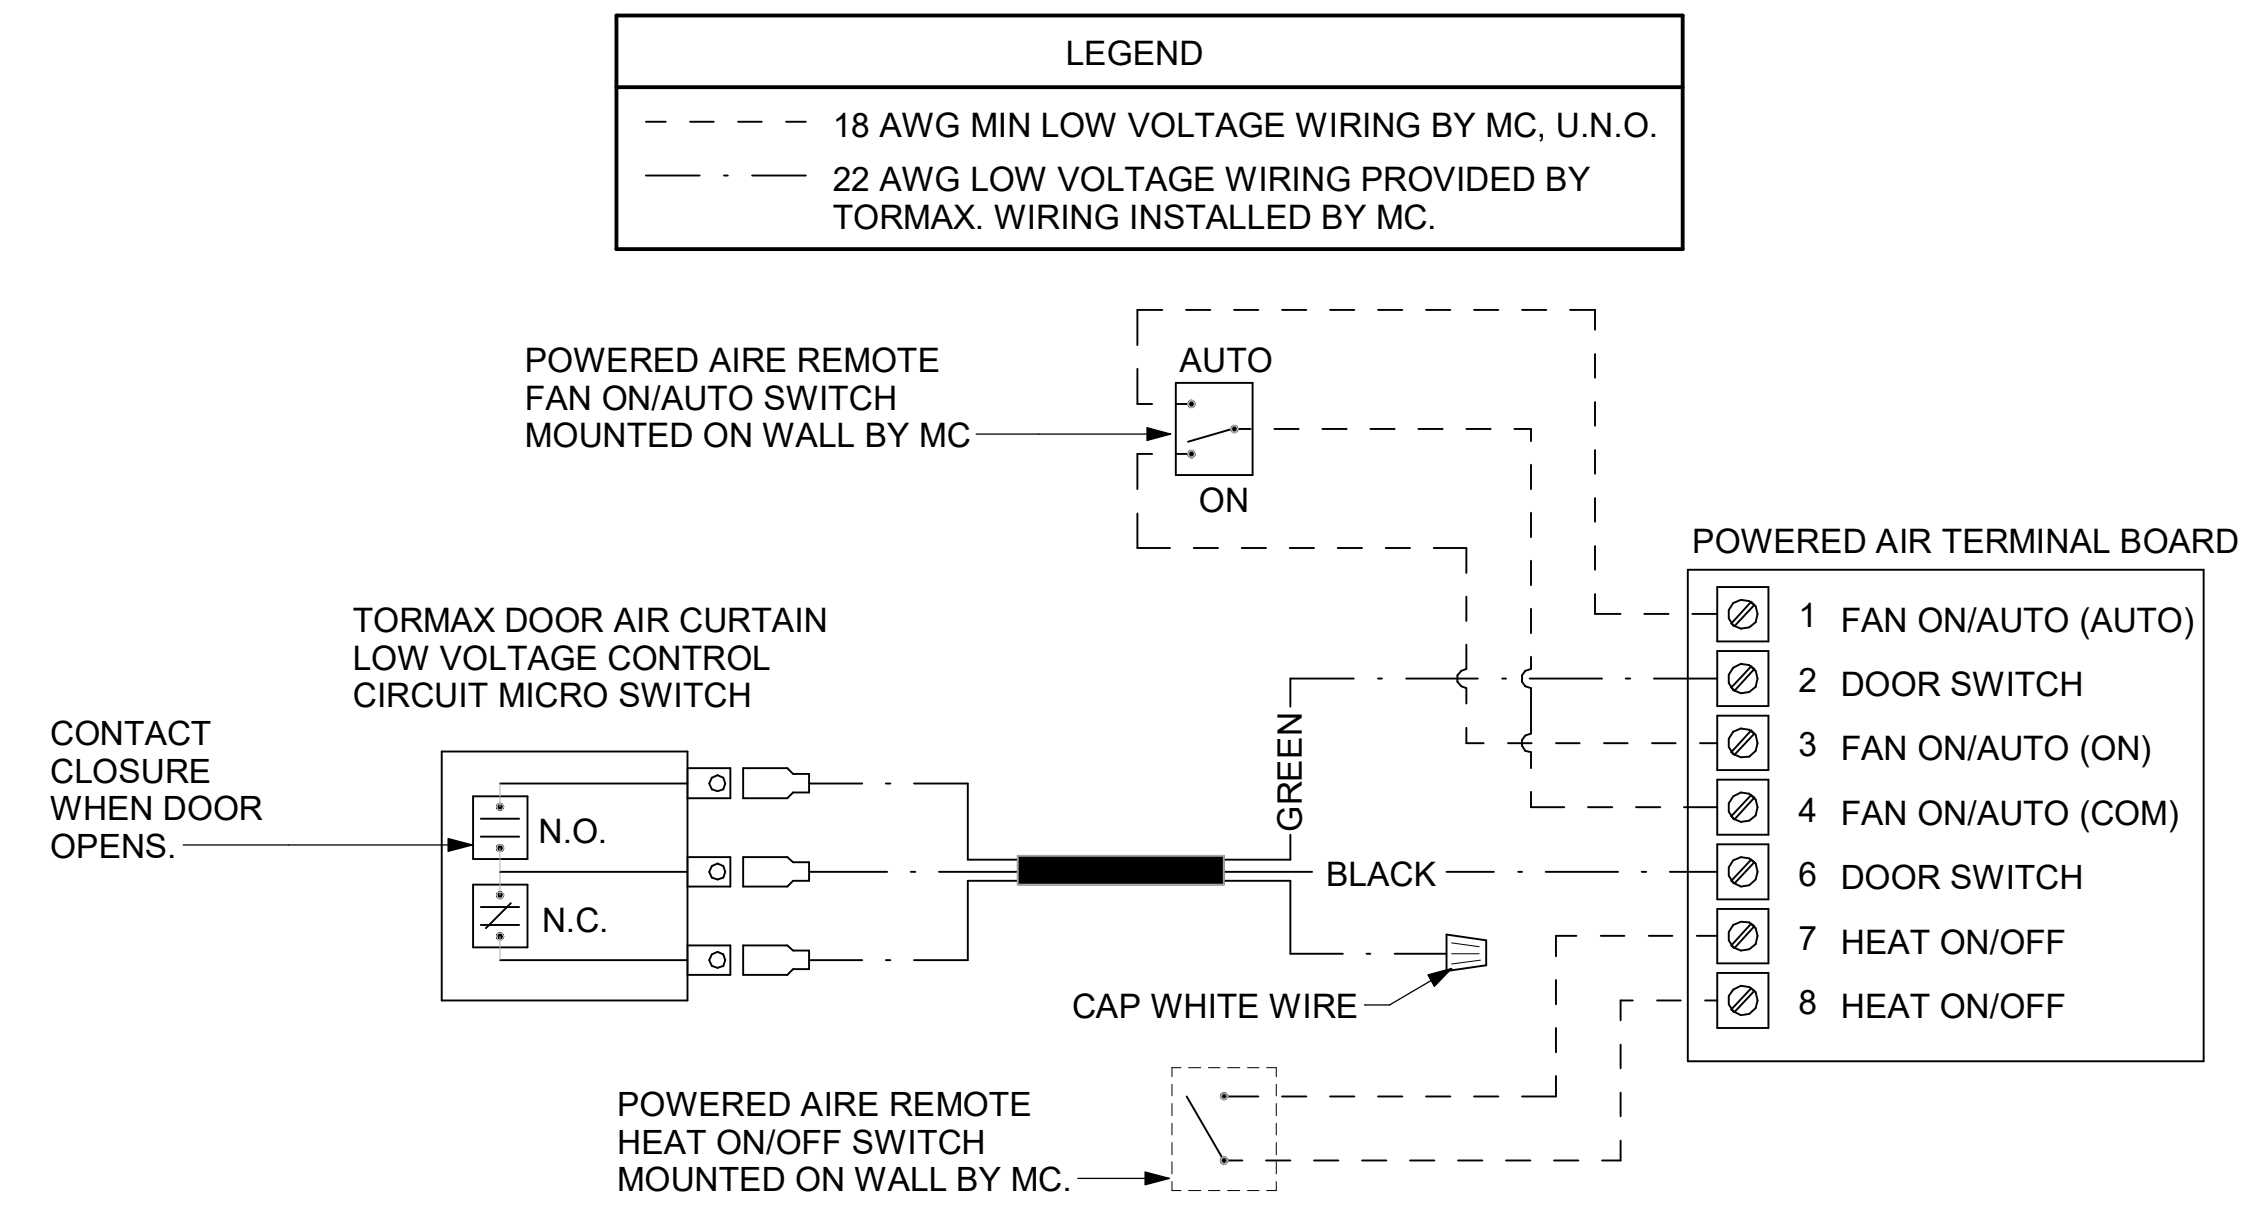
LEGEND

18 AWG MIN LOW VOLTAGE WIRING BY MC, U.N.O.

22 AWG LOW VOLTAGE WIRING PROVIDED BY TORMAX. WIRING INSTALLED BY MC.

POWERED AIRE REMOTE FAN ON/AUTO SWITCH MOUNTED ON WALL BY MC

AUTO

ON

POWERED AIR TERMINAL BOARD

| | |
|---|---|
| 1 | FAN ON/AUTO (AUTO) |
| 2 | DOOR SWITCH |
| 3 | FAN ON/AUTO (ON) |
| 4 | FAN ON/AUTO (COM) |
| 6 | DOOR SWITCH |
| 7 | HEAT ON/OFF |
| 8 | HEAT ON/OFF |

TORMAX DOOR AIR CURTAIN LOW VOLTAGE CONTROL CIRCUIT MICRO SWITCH

CONTACT CLOSURE WHEN DOOR OPENS.

N.O.

N.C.

GREEN

BLACK

CAP WHITE WIRE

POWERED AIRE REMOTE HEAT ON/OFF SWITCH MOUNTED ON WALL BY MC.